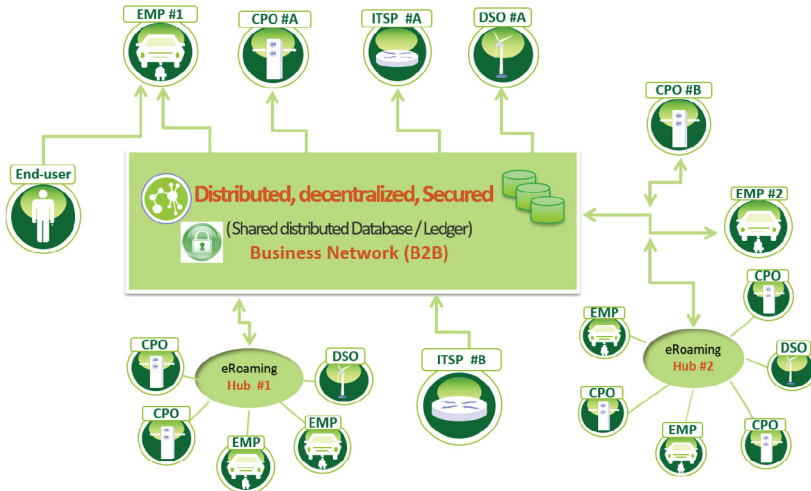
EMP #1

CPO #A

ITSP #A

DSO #A

CPO #B

End-user

Distributed, decentralized, Secured

(Shared distributed Database / Ledger)

Business Network (B2B)

EMP #2

CPO

EMP

eRoaming Hub #2

DSO

CPO

EMP

CPO

CPO

eRoaming Hub #1

DSO

ITSP #B

CPO

EMP

EMP